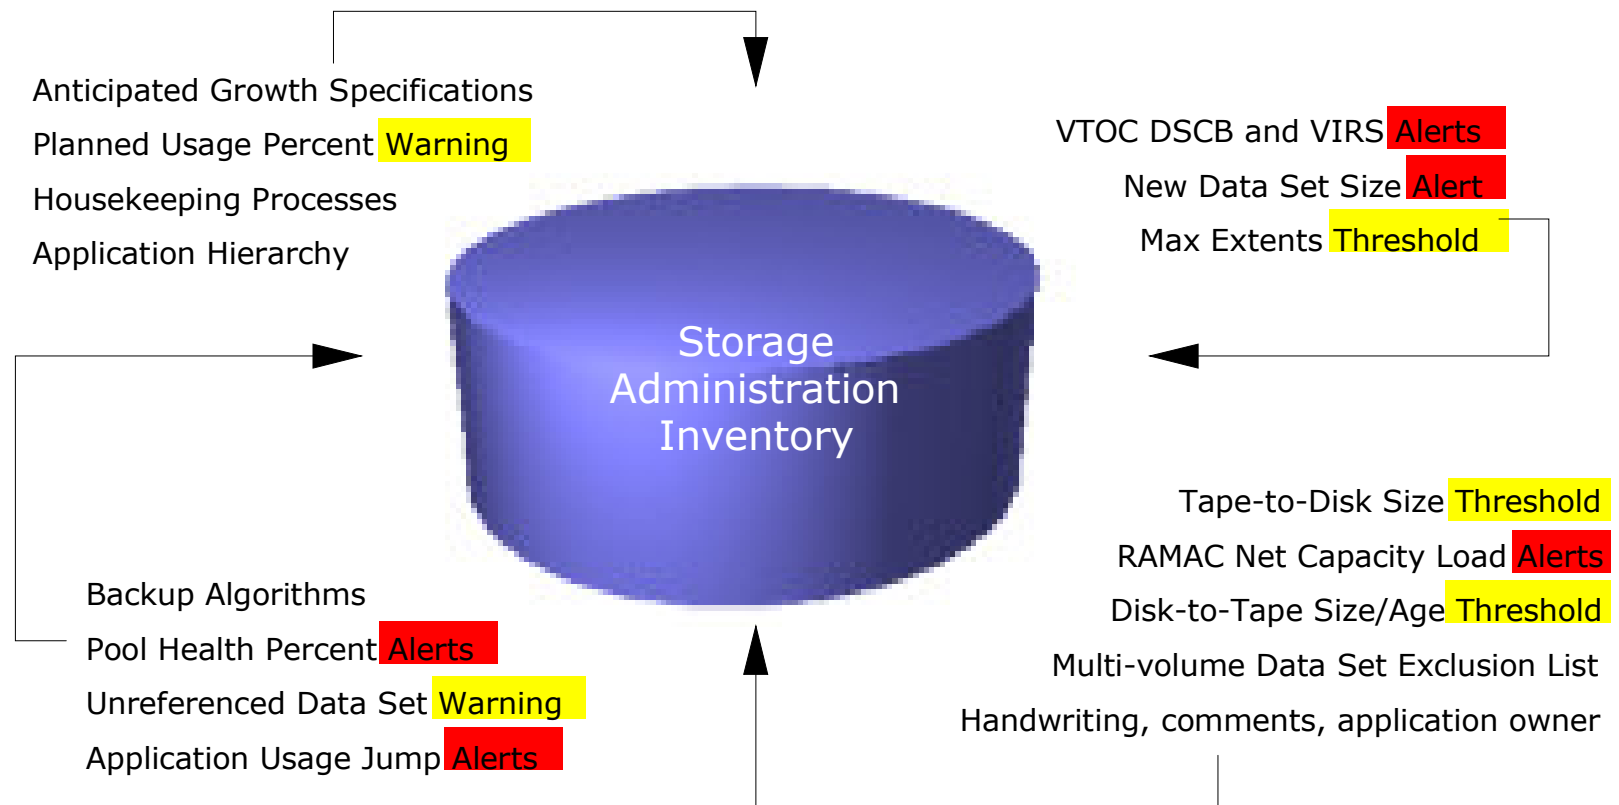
Anticipated Growth Specifications
Planned Usage Percent Warning
Housekeeping Processes
Application Hierarchy

VTOC DSCB and VIRS Alerts
New Data Set Size Alert
Max Extents Threshold

Storage Administration Inventory

Tape-to-Disk Size Threshold
RAMAC Net Capacity Load Alerts
Disk-to-Tape Size/Age Threshold
Multi-volume Data Set Exclusion List
Handwriting, comments, application owner

Backup Algorithms
Pool Health Percent Alerts
Unreferenced Data Set Warning
Application Usage Jump Alerts